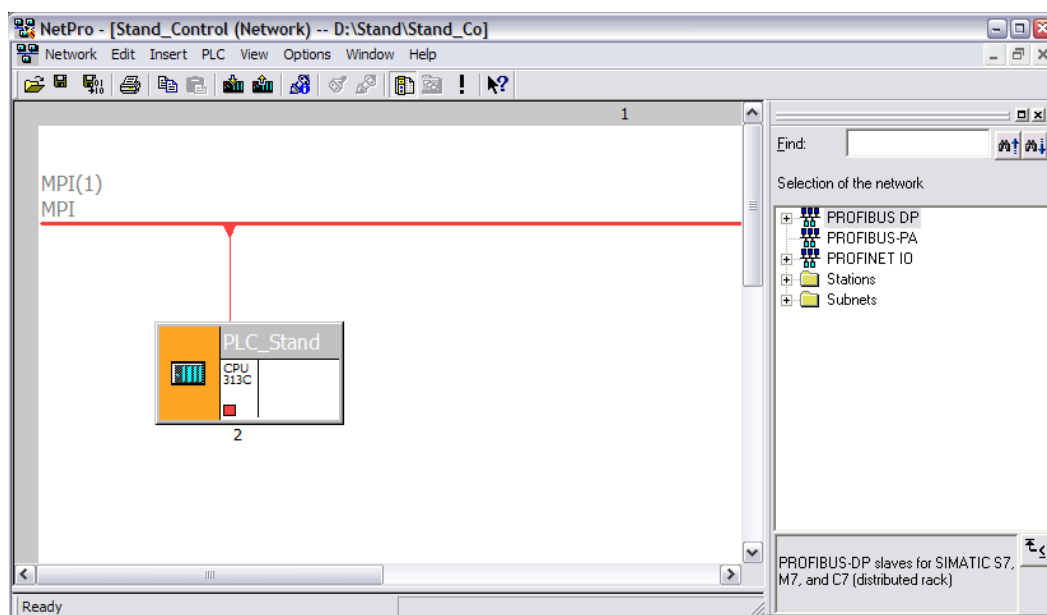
NetPro - [Stand_Control (Network) -- D:\Stand\Stand_Co]

Network Edit Insert PLC View Options Window Help

1

MPI(1)
MPI

PLC_Stand
CPU 313C

2

Find:

Selection of the network

PROFIBUS DP
PROFIBUS-PA
PROFINET IO
Stations
Subnets

PROFIBUS-DP slaves for SIMATIC S7, M7, and C7 (distributed rack)

Ready